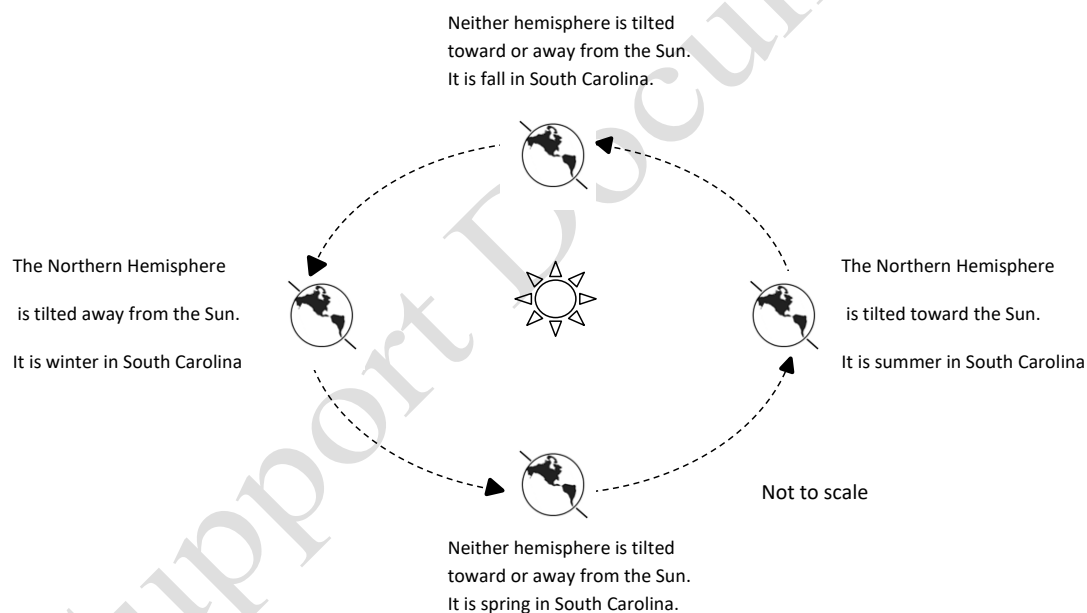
Neither hemisphere is tilted toward or away from the Sun. It is fall in South Carolina.

The Northern Hemisphere

is tilted away from the Sun.

It is winter in South Carolina

The Northern Hemisphere

is tilted toward the Sun.

It is summer in South Carolina

Not to scale

Neither hemisphere is tilted toward or away from the Sun. It is spring in South Carolina.

Support Document